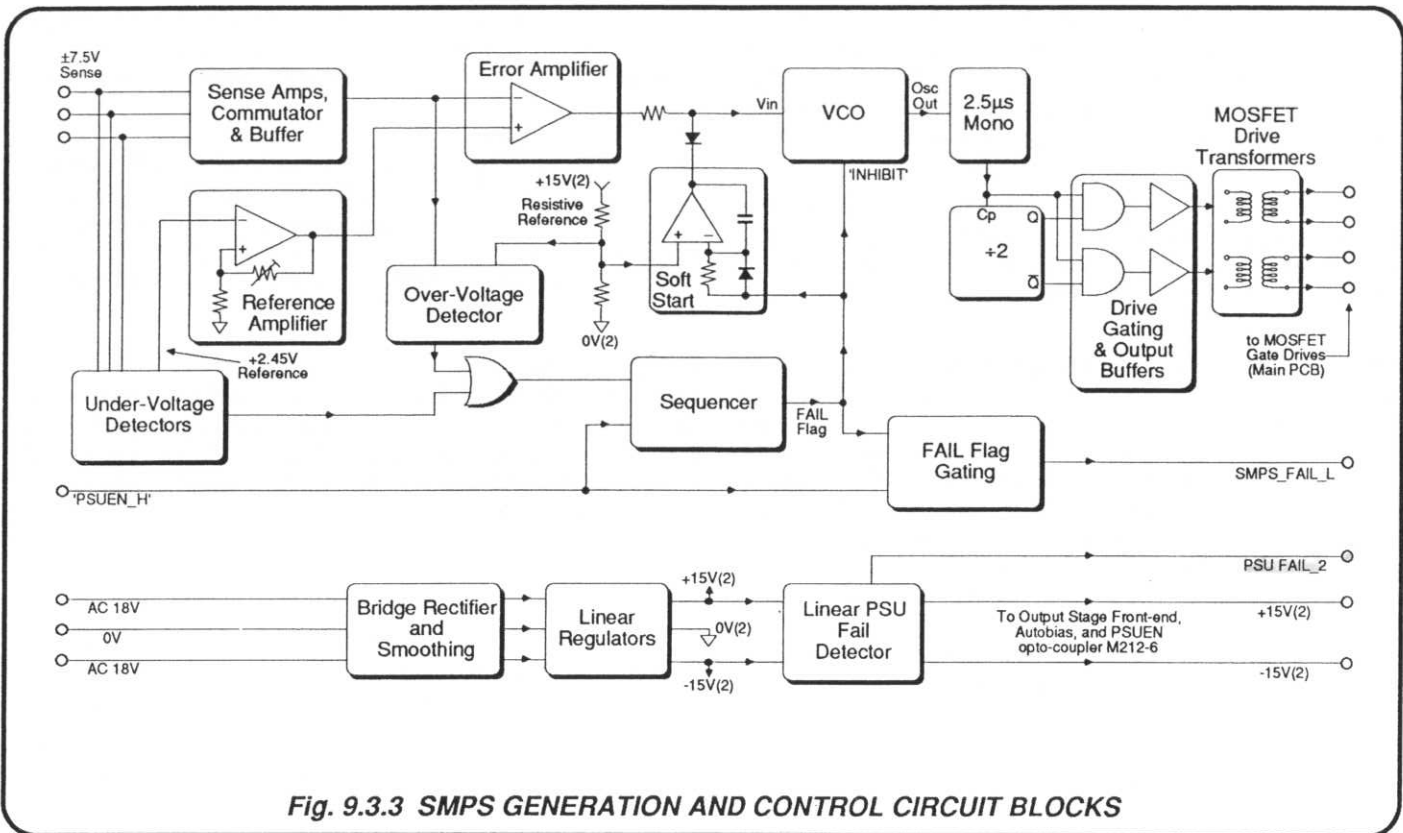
±7.5V Sense

Sense Amps, Commutator & Buffer

Error Amplifier

−

+

Vin

VCO

Osc Out

2.5μs Mono

MOSFET Drive Transformers

'INHIBIT'

+15V(2)

Resistive Reference

Soft Start

Cp

Q

÷2

$\overline{Q}$

−

+

Reference Amplifier

Over-Voltage Detector

0V(2)

Drive Gating & Output Buffers

to MOSFET Gate Drives (Main PCB)

+2.45V Reference

Under-Voltage Detectors

Sequencer

FAIL Flag

FAIL Flag Gating

SMPS_FAIL_L

'PSUEN_H'

PSU FAIL_2

AC 18V

0V

AC 18V

Bridge Rectifier and Smoothing

Linear Regulators

+15V(2)

0V(2)

-15V(2)

Linear PSU Fail Detector

To Output Stage Front-end, Autobias, and PSUEN opto-coupler M212-6

+15V(2)

-15V(2)

Fig. 9.3.3 SMPS GENERATION AND CONTROL CIRCUIT BLOCKS